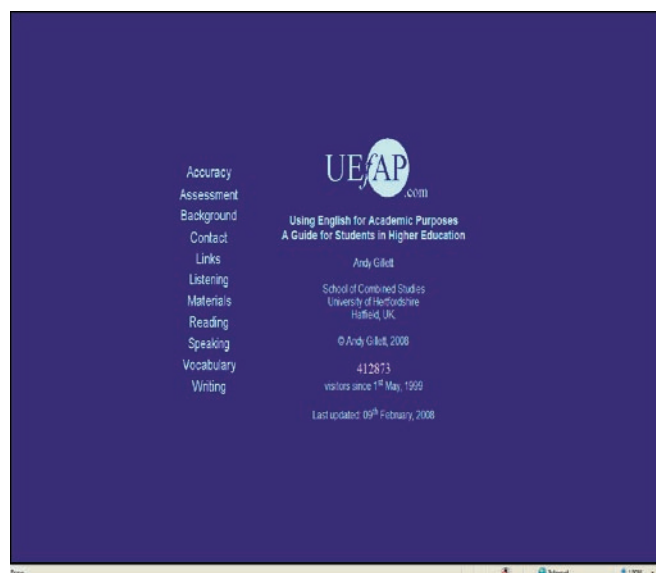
Accuracy
Assessment
Background
Contact
Links
Listening
Materials
Reading
Speaking
Vocabulary
Writing

UEfAP.com

Using English for Academic Purposes
A Guide for Students in Higher Education

Andy Gillett

School of Combined Studies
University of Hertfordshire
Hatfield, UK

© Andy Gillett, 2008

412873
visitors since 1st May, 1999

Last updated: 09th February, 2008